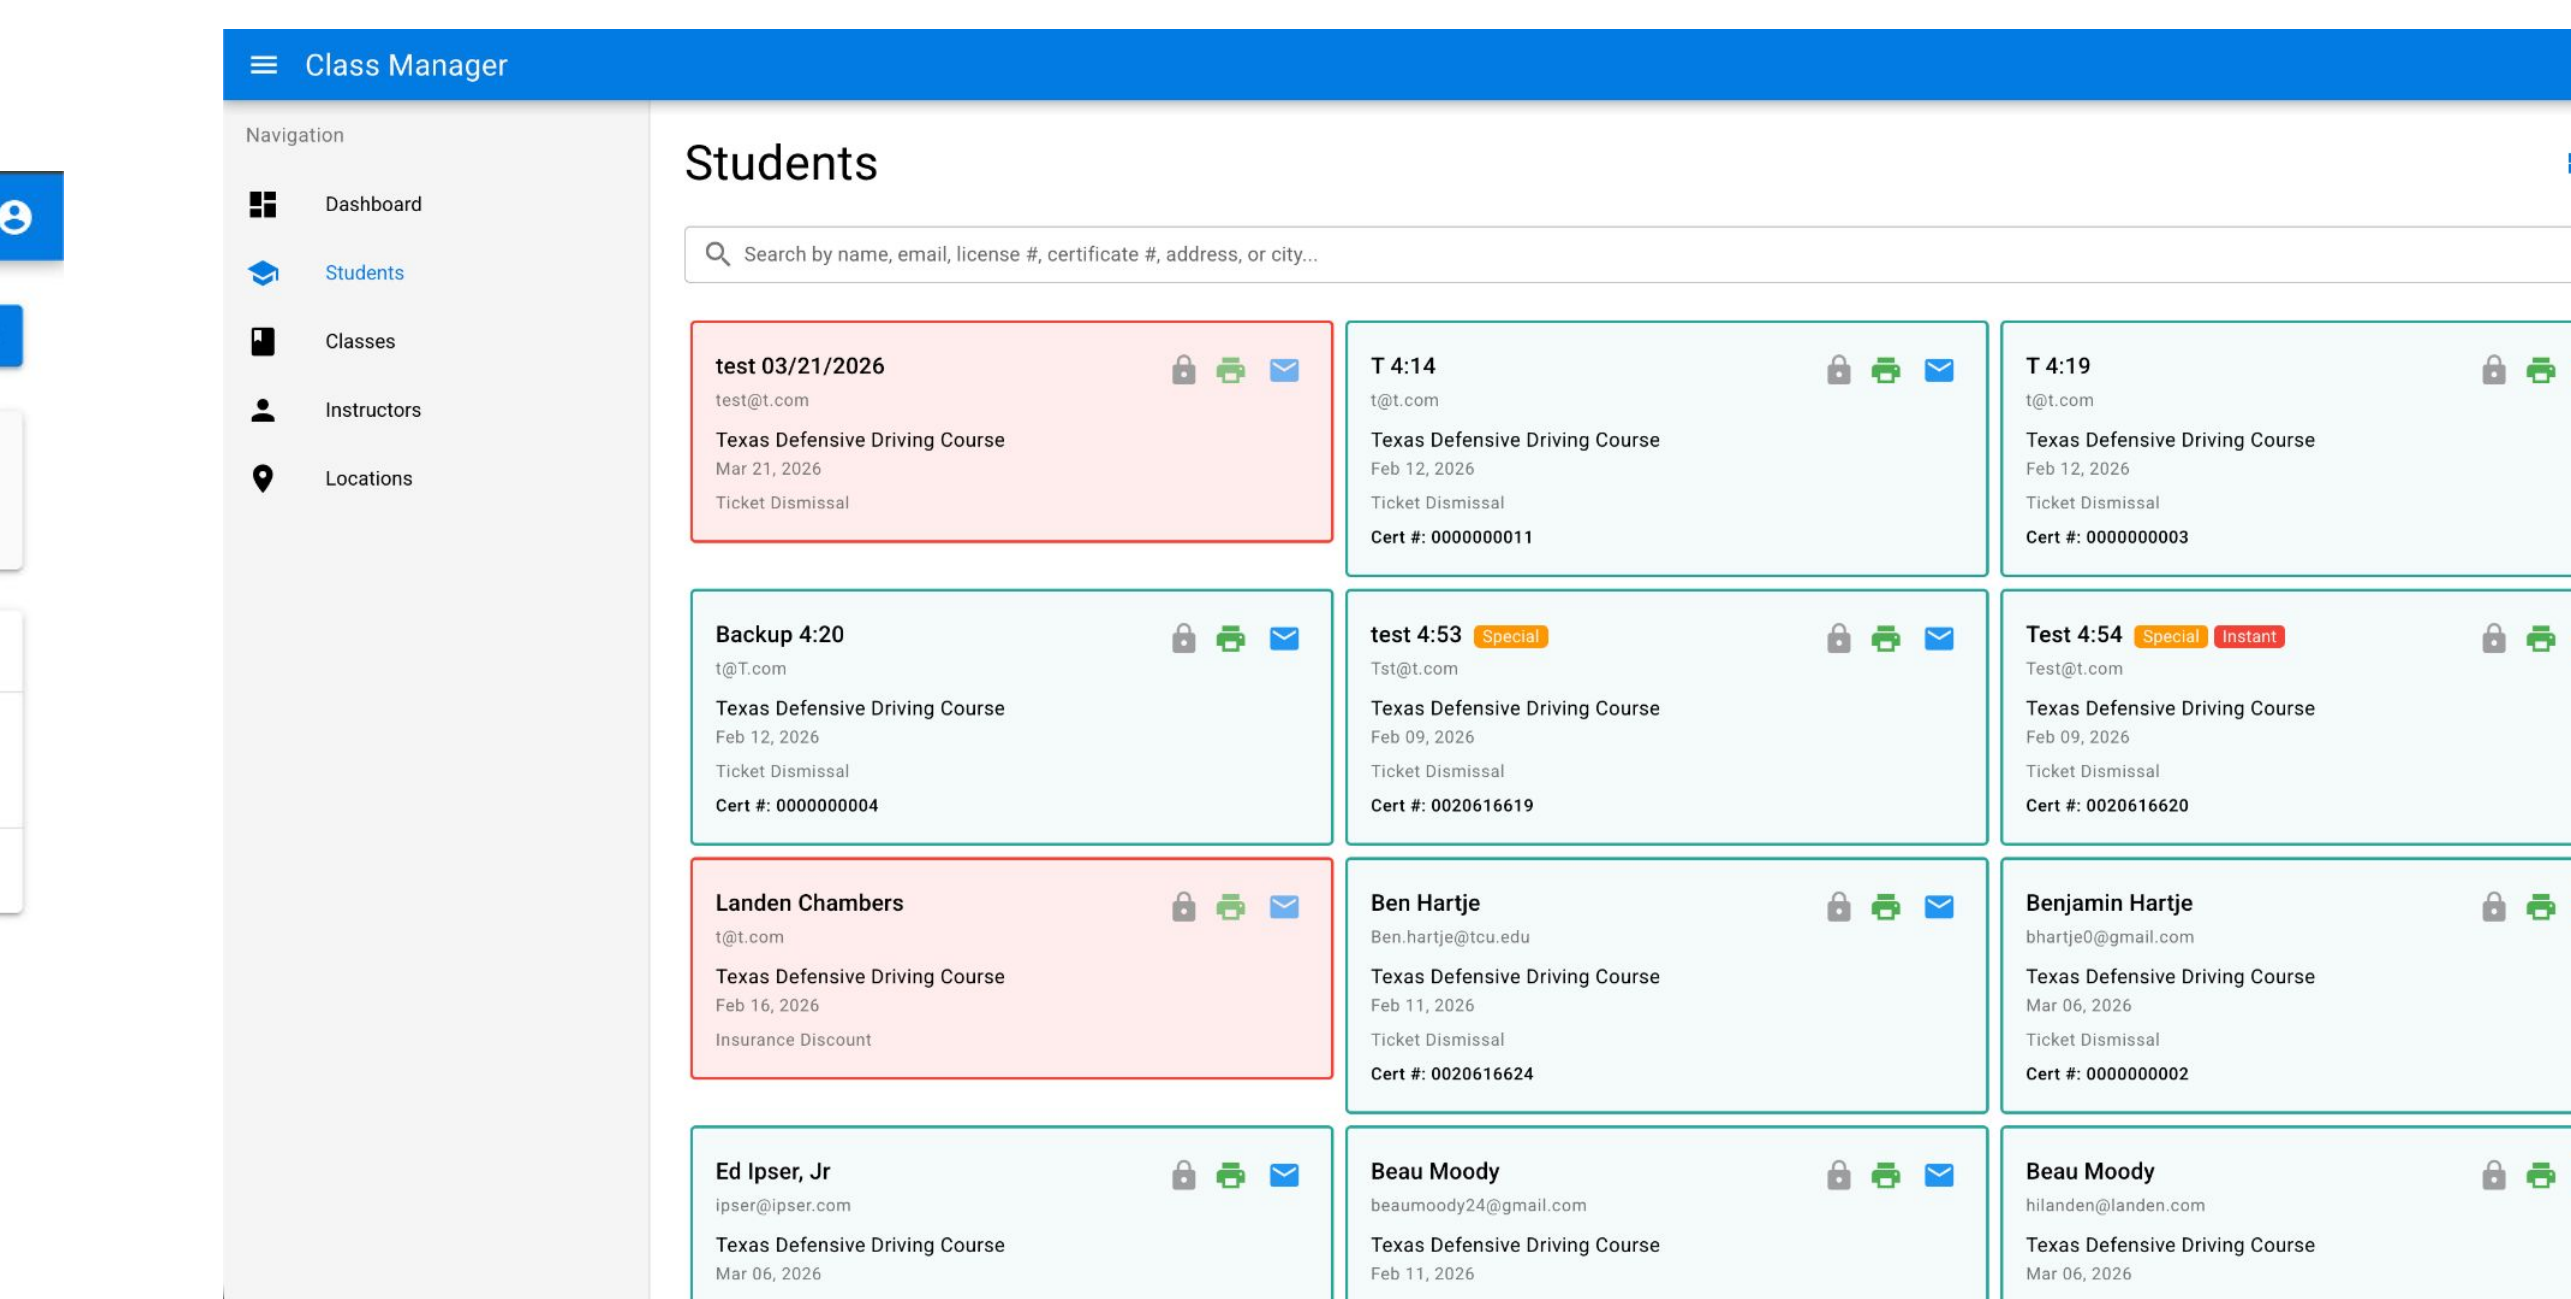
Class Manager

Navigation

Dashboard

Students

Classes

Instructors

Locations

Students

Search by name, email, license #, certificate #, address, or city...

test 03/21/2026
test@t.com
Texas Defensive Driving Course
Mar 21, 2026
Ticket Dismissal

T 4:14
t@t.com
Texas Defensive Driving Course
Feb 12, 2026
Ticket Dismissal
Cert #: 0000000011

T 4:19
t@t.com
Texas Defensive Driving Course
Feb 12, 2026
Ticket Dismissal
Cert #: 0000000003

Backup 4:20
t@T.com
Texas Defensive Driving Course
Feb 12, 2026
Ticket Dismissal
Cert #: 0000000004

test 4:53 Special
Tst@t.com
Texas Defensive Driving Course
Feb 09, 2026
Ticket Dismissal
Cert #: 0020616619

Test 4:54 Special Instant
Test@t.com
Texas Defensive Driving Course
Feb 09, 2026
Ticket Dismissal
Cert #: 0020616620

Landen Chambers
t@t.com
Texas Defensive Driving Course
Feb 16, 2026
Insurance Discount

Ben Hartje
Ben.hartje@tcu.edu
Texas Defensive Driving Course
Feb 11, 2026
Ticket Dismissal
Cert #: 0020616624

Benjamin Hartje
bhartje0@gmail.com
Texas Defensive Driving Course
Mar 06, 2026
Ticket Dismissal
Cert #: 0000000002

Ed Ipser, Jr
ipser@ipser.com
Texas Defensive Driving Course
Mar 06, 2026

Beau Moody
beaumoody24@gmail.com
Texas Defensive Driving Course
Feb 11, 2026

Beau Moody
hilanden@landen.com
Texas Defensive Driving Course
Mar 06, 2026